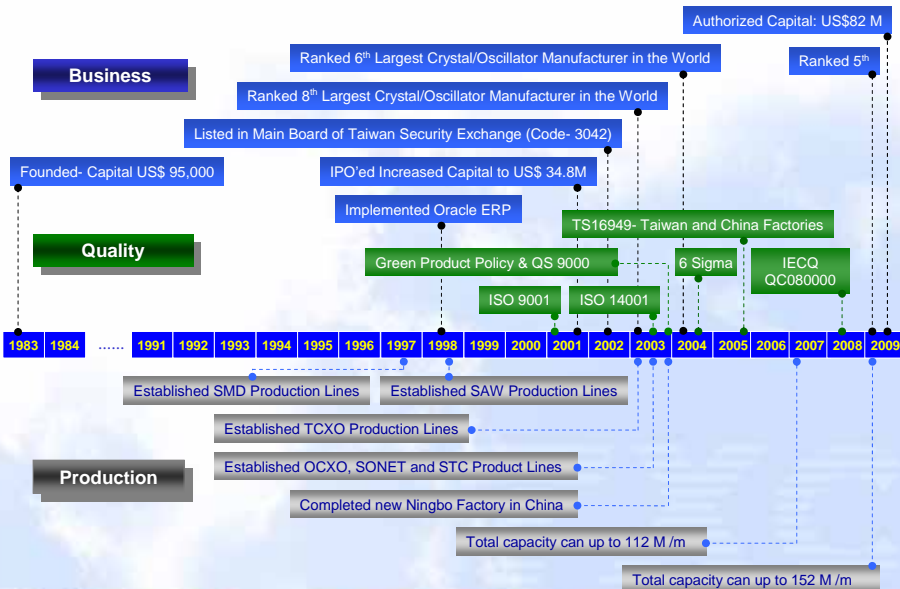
Authorized Capital: US$82 M

Ranked 6$^{th}$ Largest Crystal/Oscillator Manufacturer in the World

Ranked 5$^{th}$

Business

Ranked 8$^{th}$ Largest Crystal/Oscillator Manufacturer in the World

Listed in Main Board of Taiwan Security Exchange (Code- 3042)

Founded- Capital US$ 95,000

IPO'ed Increased Capital to US$ 34.8M

Implemented Oracle ERP

TS16949- Taiwan and China Factories

Quality

Green Product Policy & QS 9000

6 Sigma

IECQ QC080000

ISO 9001

ISO 14001

1983 1984 ...... 1991 1992 1993 1994 1995 1996 1997 1998 1999 2000 2001 2002 2003 2004 2005 2006 2007 2008 2009

Established SMD Production Lines

Established SAW Production Lines

Established TCXO Production Lines

Production

Established OCXO, SONET and STC Product Lines

Completed new Ningbo Factory in China

Total capacity can up to 112 M /m

Total capacity can up to 152 M /m